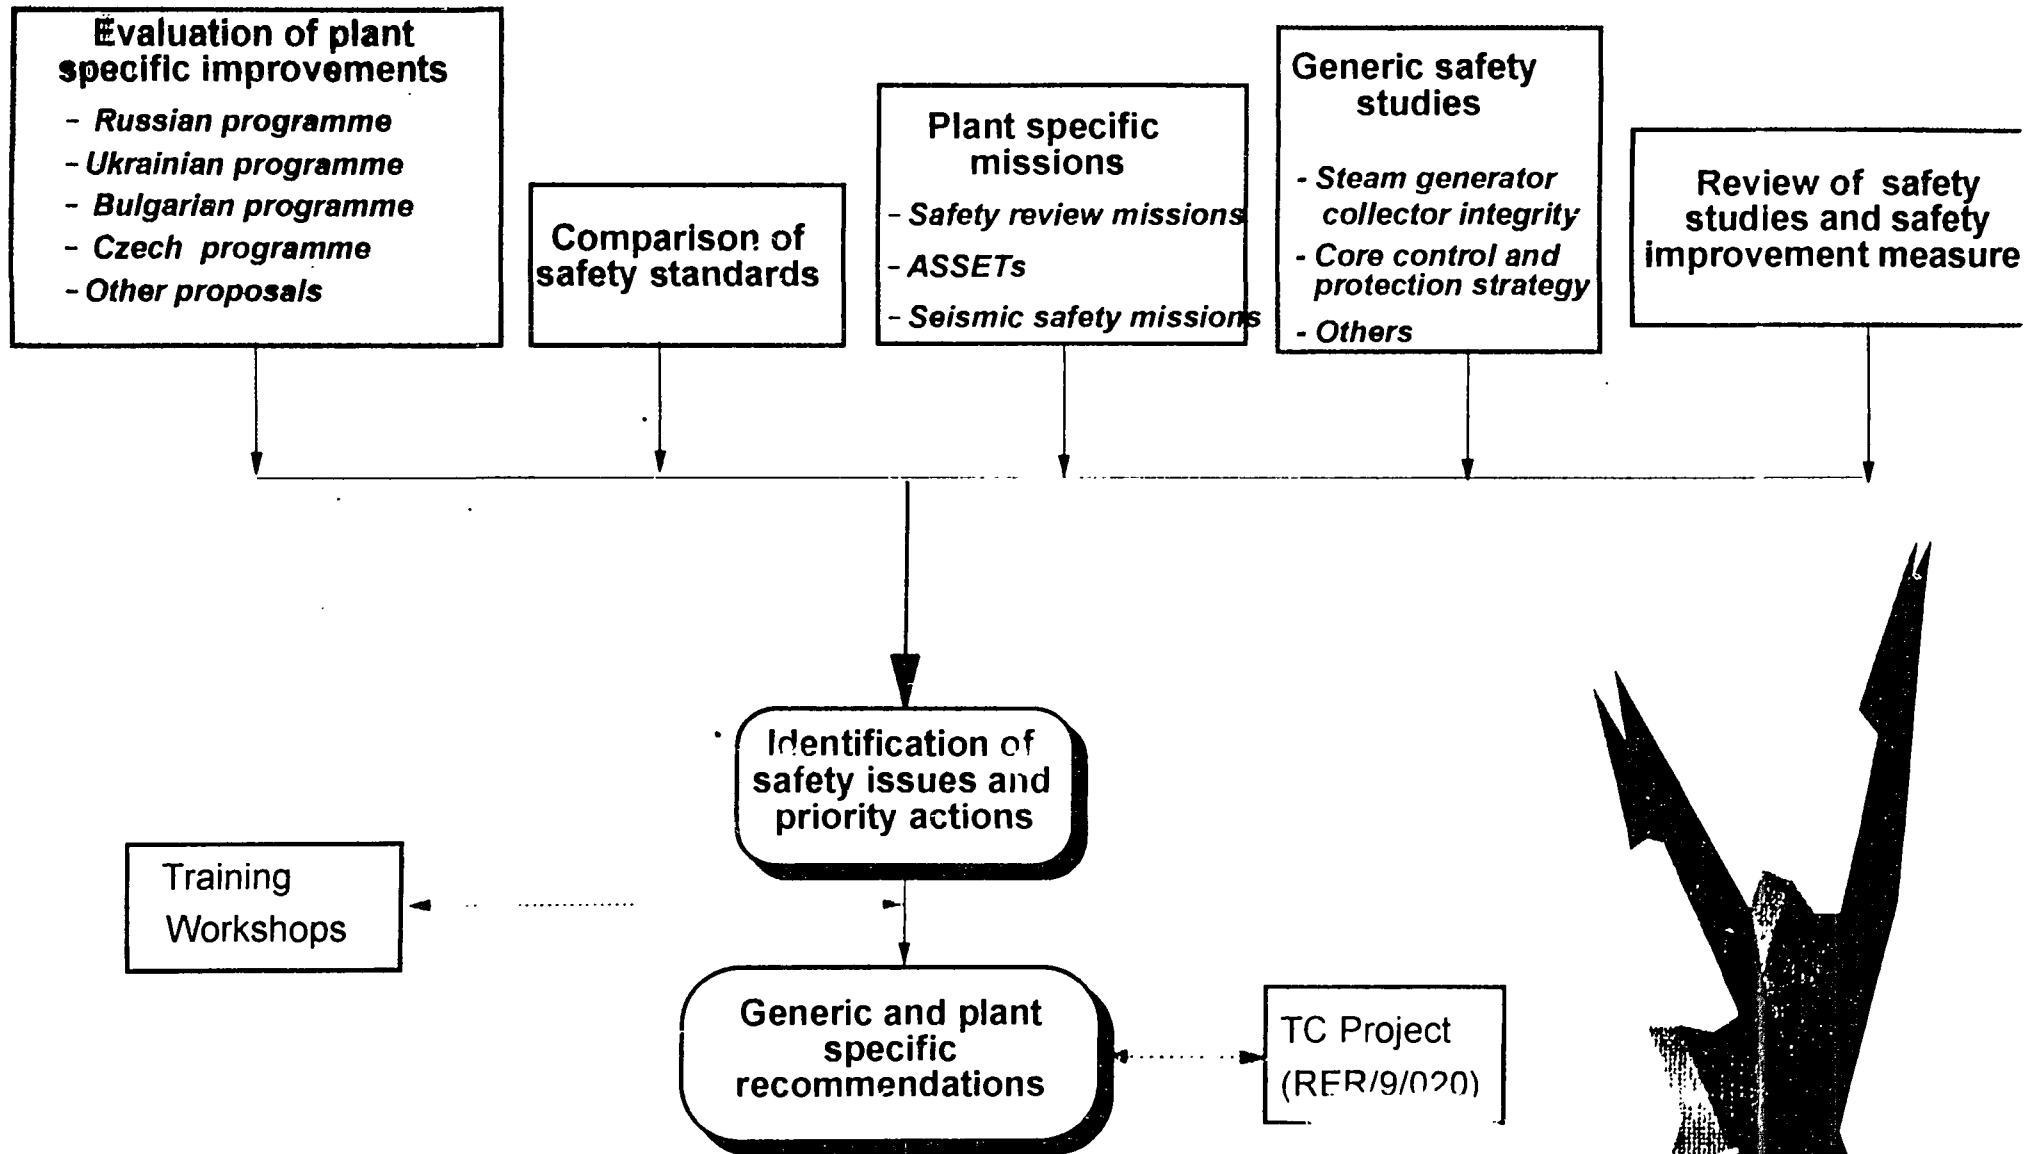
Evaluation of plant specific improvements
- Russian programme
- Ukrainian programme
- Bulgarian programme
- Czech programme
- Other proposals

Comparison of safety standards

Plant specific missions
- Safety review missions
- ASSETs
- Seismic safety missions

Generic safety studies
- Steam generator collector integrity
- Core control and protection strategy
- Others

Review of safety studies and safety improvement measure

Identification of safety issues and priority actions

Training Workshops

Generic and plant specific recommendations

TC Project (RER/9/020)